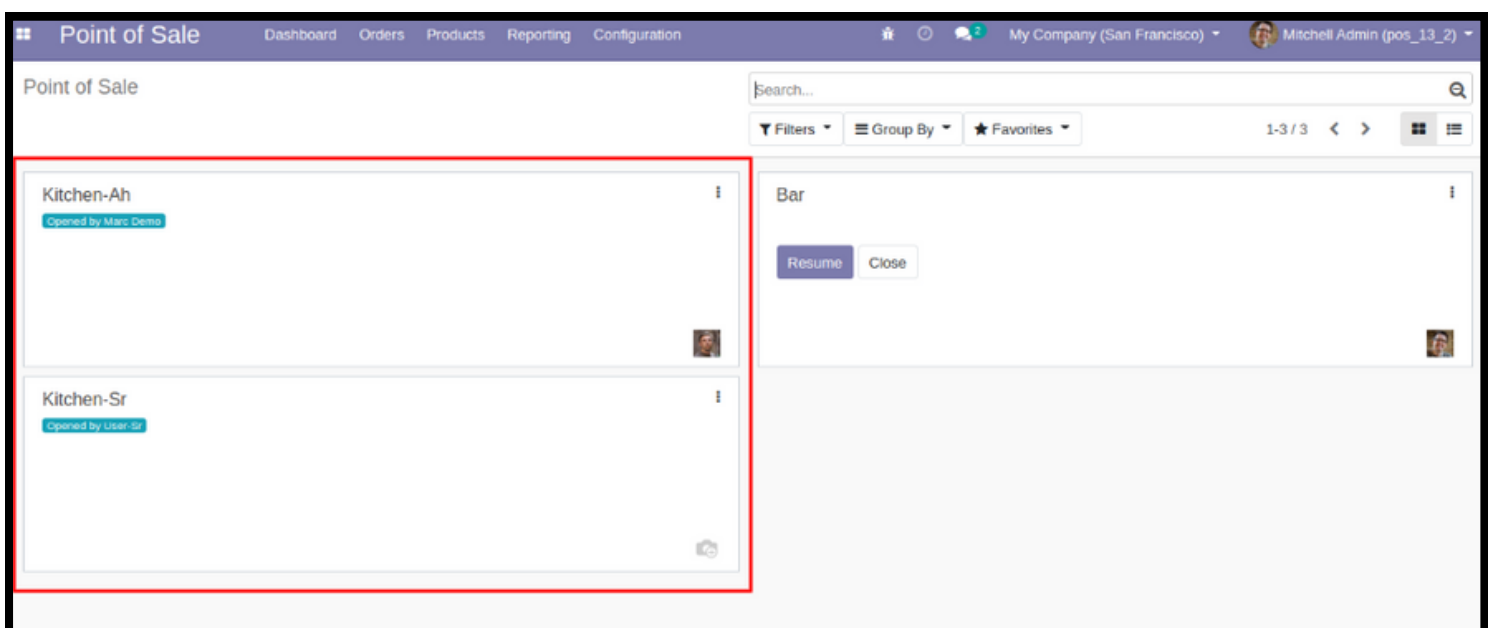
Point of Sale Dashboard Orders Products Reporting Configuration 2 My Company (San Francisco) Mitchell Admin (pos_13_2)

Point of Sale

Search...

Filters Group By Favorites 1-3 / 3

Kitchen-Ah
Opened by Marc Demo

Bar
Resume Close

Kitchen-Sr
Opened by User-Sr